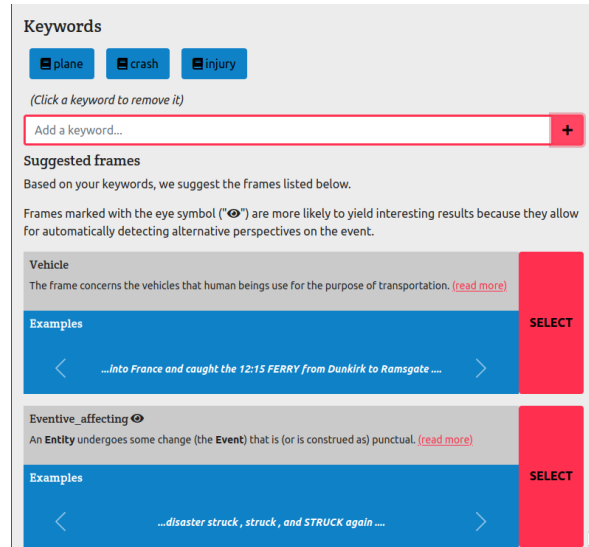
Keywords

plane crash injury

(Click a keyword to remove it)

Add a keyword...

+

Suggested frames

Based on your keywords, we suggest the frames listed below.

Frames marked with the eye symbol ("👁") are more likely to yield interesting results because they allow for automatically detecting alternative perspectives on the event.

Vehicle

The frame concerns the vehicles that human beings use for the purpose of transportation. (read more)

Examples

...into France and caught the 12:15 FERRY from Dunkirk to Ramsgate ....

SELECT

Eventive_affecting 👁

An **Entity** undergoes some change (the **Event**) that is (or is construed as) punctual. (read more)

Examples

...disaster struck , struck , and STRUCK again ....

SELECT